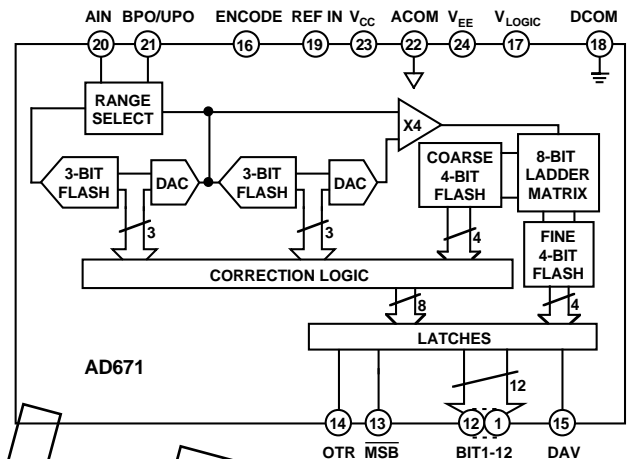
AIN BPO/UPO ENCODE REF IN $V_{CC}$ ACOM $V_{EE}$ $V_{LOGIC}$ DCOM

20 21 16 19 23 22 24 17 18

RANGE SELECT

X4

3-BIT FLASH

DAC

3-BIT FLASH

DAC

COARSE 4-BIT FLASH

8-BIT LADDER MATRIX

FINE 4-BIT FLASH

3

3

4

4

CORRECTION LOGIC

8

LATCHES

AD671

12

14 13 12 1 15

OTR $\overline{MSB}$ BIT1-12 DAV